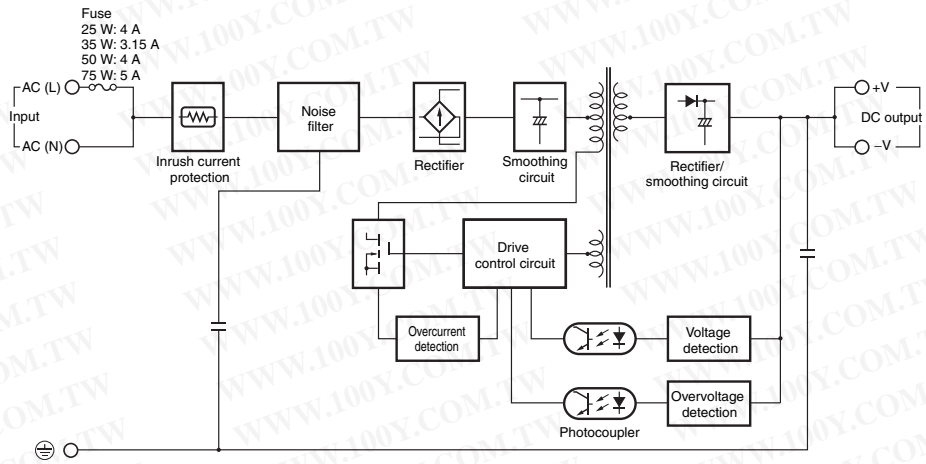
Fuse
25 W: 4 A
35 W: 3.15 A
50 W: 4 A
75 W: 5 A

Input

AC (L)

AC (N)

Inrush current protection

Noise filter

Rectifier

Smoothing circuit

Rectifier/ smoothing circuit

+V

DC output

–V

Drive control circuit

Overcurrent detection

Voltage detection

Overvoltage detection

Photocoupler

WWW.100Y.COM.TW